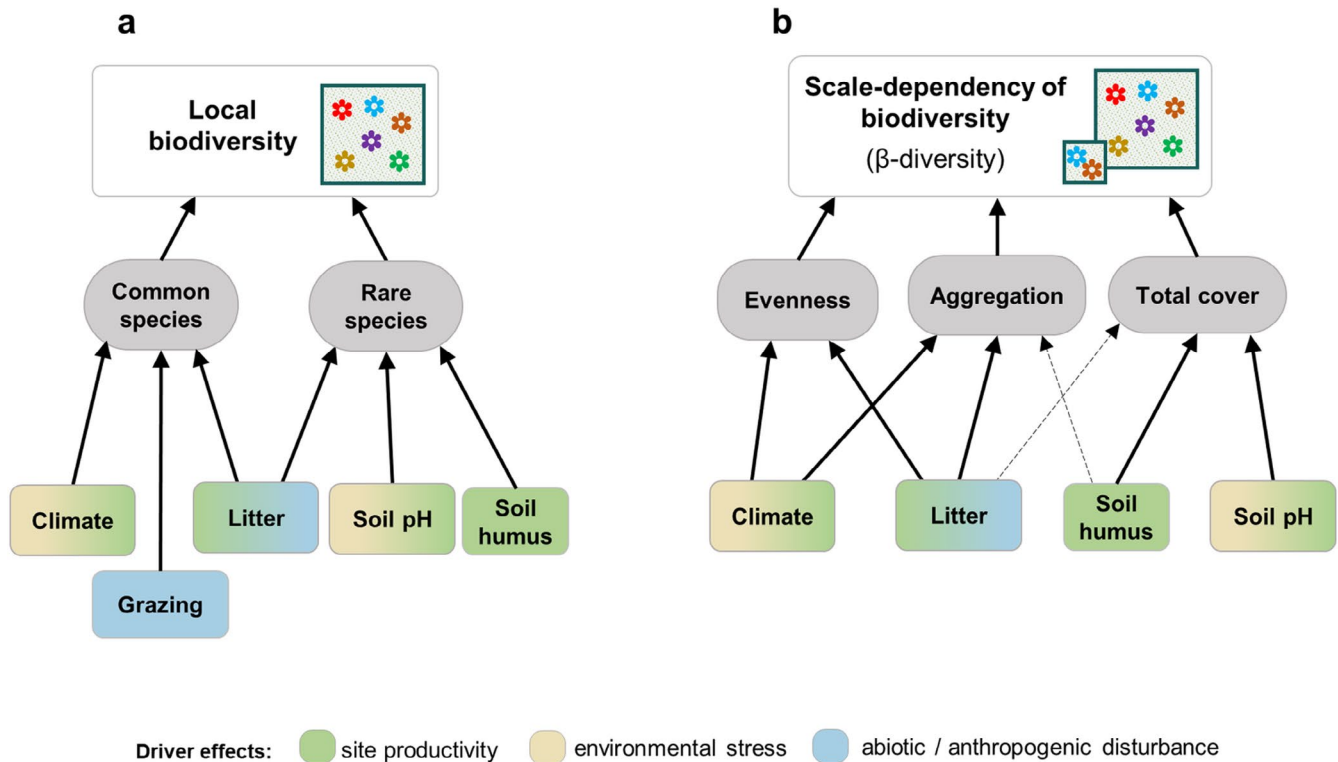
a

Local biodiversity

Common species

Rare species

Climate

Grazing

Litter

Soil pH

Soil humus

b

Scale-dependency of biodiversity
(β-diversity)

Evenness

Aggregation

Total cover

Climate

Litter

Soil humus

Soil pH

Driver effects: site productivity environmental stress abiotic / anthropogenic disturbance